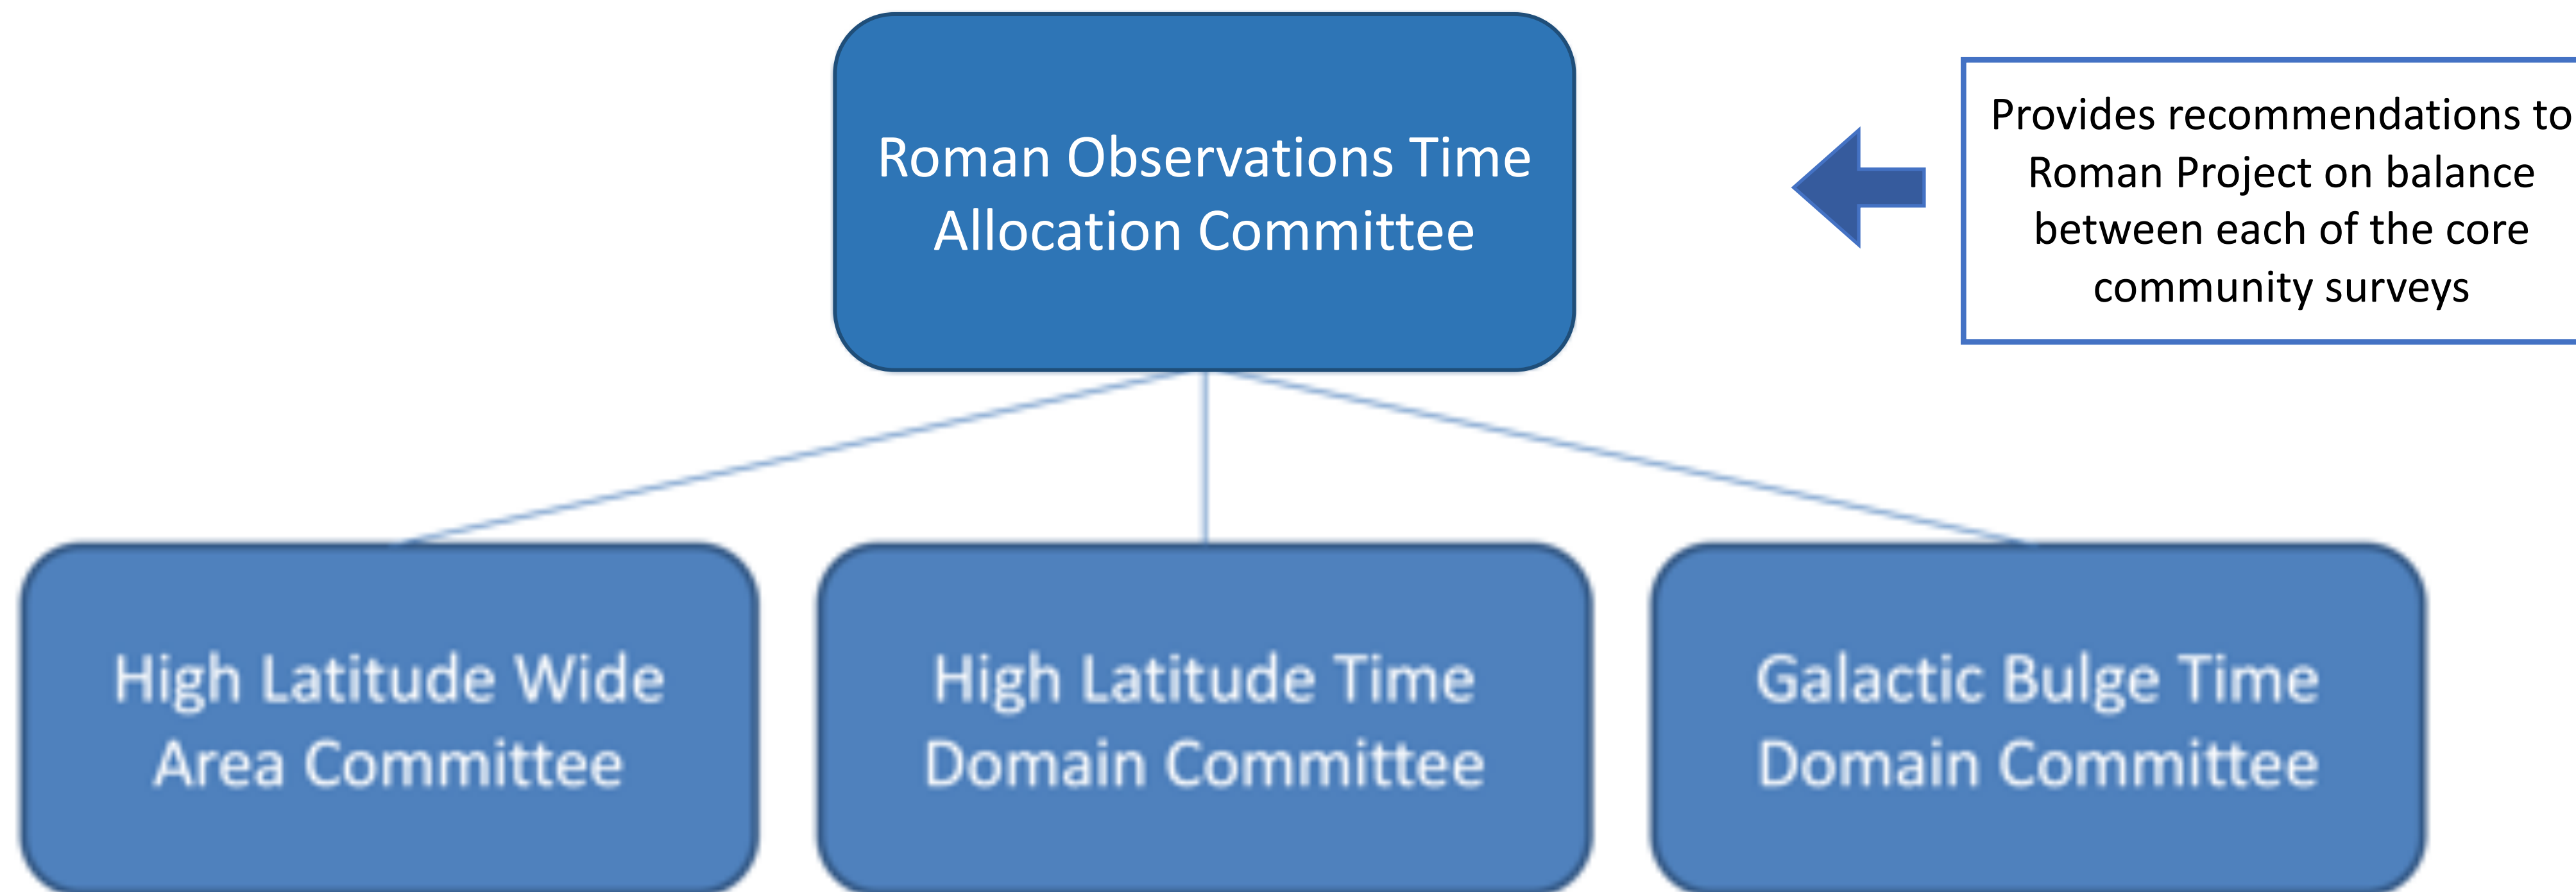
Roman Observations Time Allocation Committee

Provides recommendations to Roman Project on balance between each of the core community surveys

High Latitude Wide Area Committee

High Latitude Time Domain Committee

Galactic Bulge Time Domain Committee